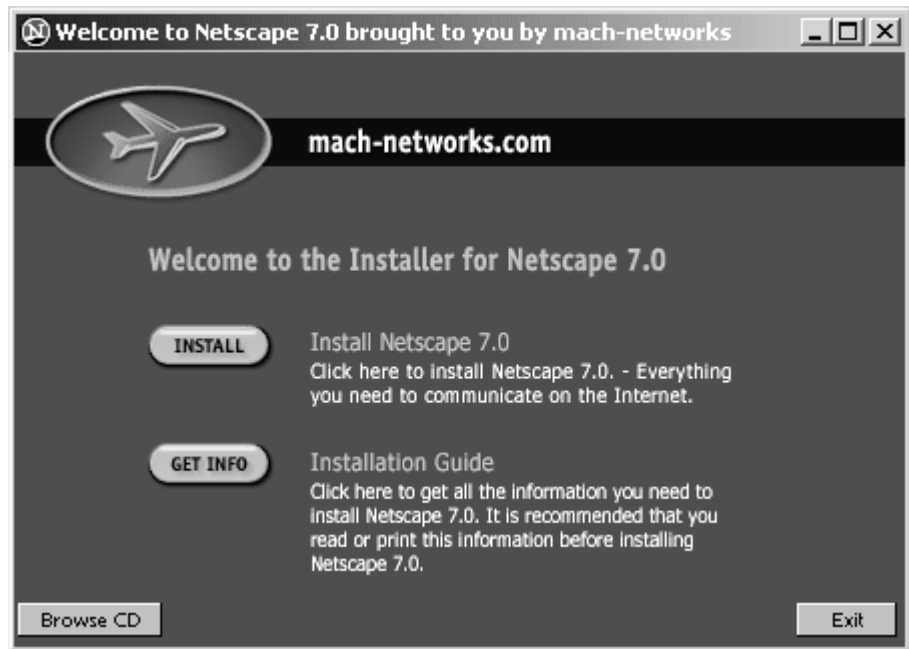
Welcome to Netscape 7.0 brought to you by mach-networks

mach-networks.com

Welcome to the Installer for Netscape 7.0

INSTALL

Install Netscape 7.0
Click here to install Netscape 7.0. - Everything you need to communicate on the Internet.

GET INFO

Installation Guide
Click here to get all the information you need to install Netscape 7.0. It is recommended that you read or print this information before installing Netscape 7.0.

Browse CD

Exit